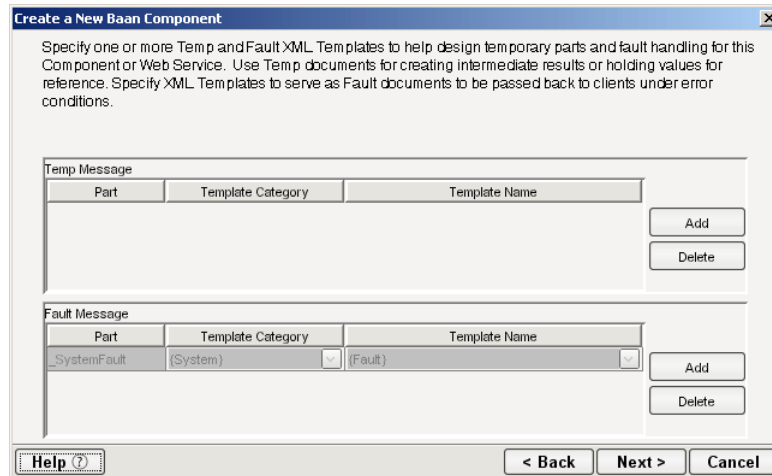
Create a New Baan Component

Specify one or more Temp and Fault XML Templates to help design temporary parts and fault handling for this Component or Web Service. Use Temp documents for creating intermediate results or holding values for reference. Specify XML Templates to serve as Fault documents to be passed back to clients under error conditions.

Temp Message

| Part | Template Category | Template Name |
|---|---|---|

Add

Delete

Fault Message

| Part | Template Category | Template Name |
|---|---|---|
| _SystemFault | {System} | {Fault} |

Add

Delete

Help

< Back

Next >

Cancel